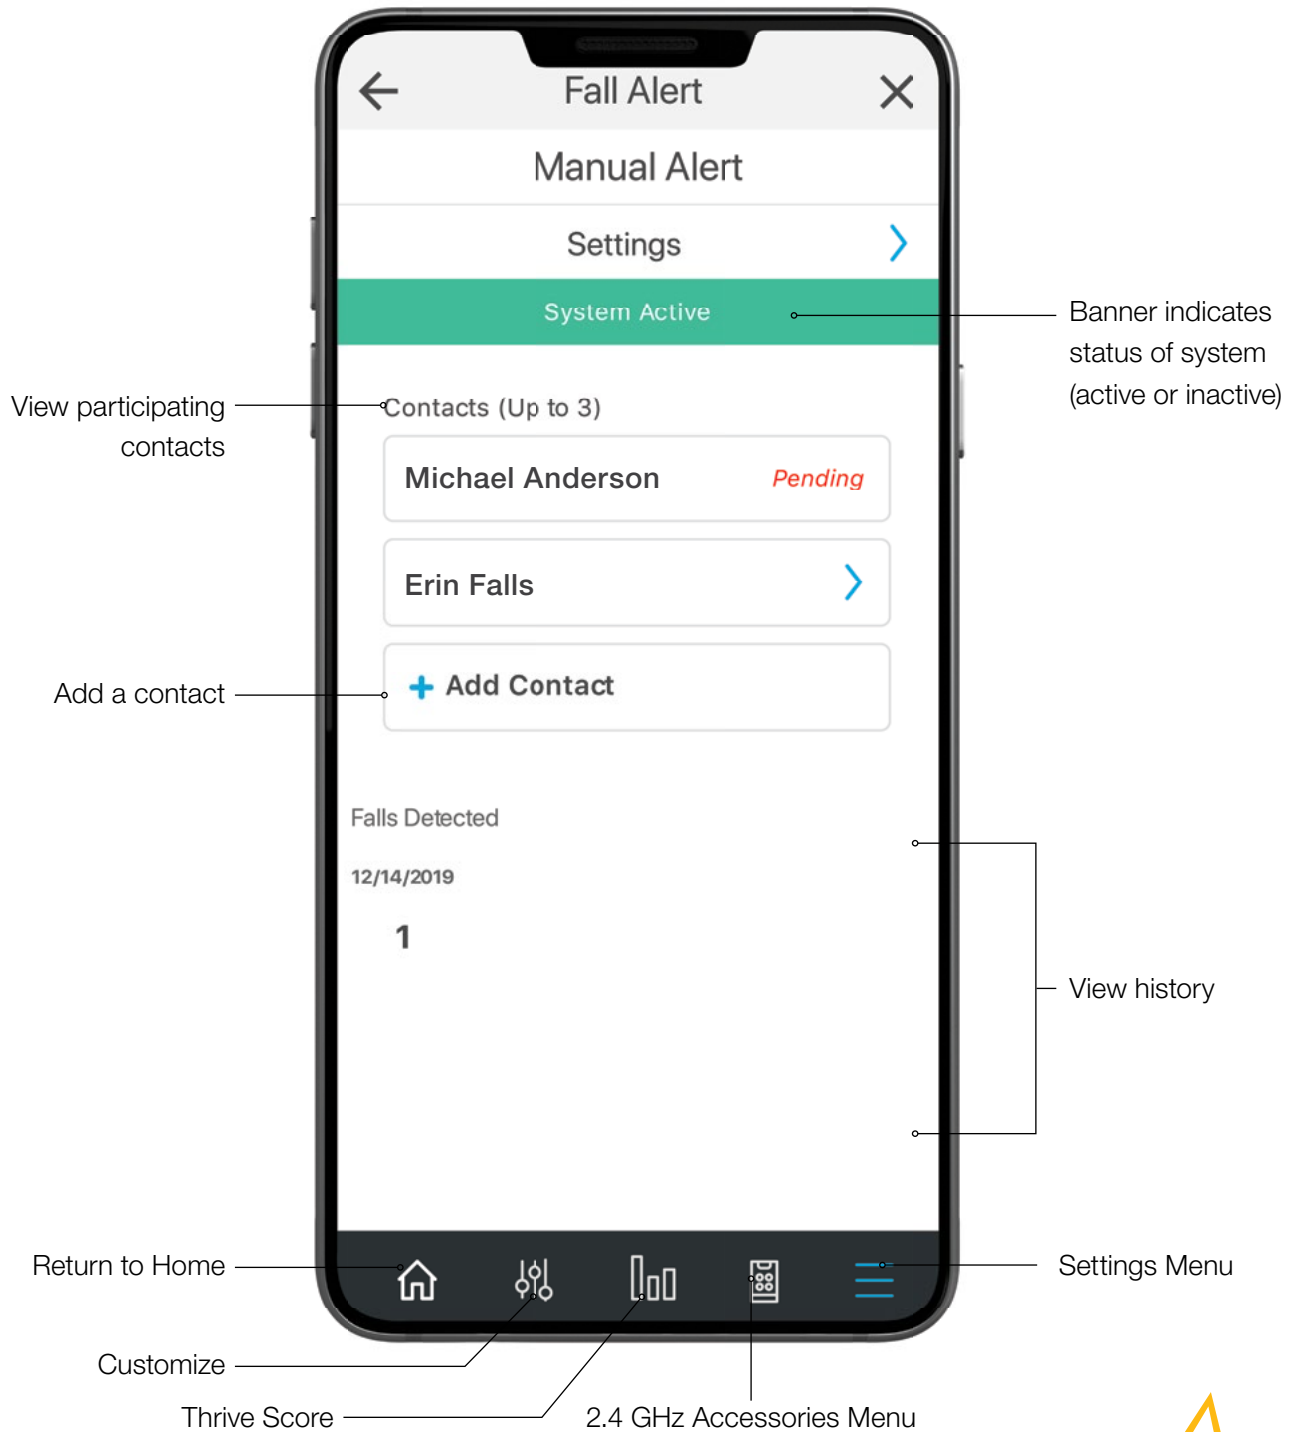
Fall Alert

Manual Alert

Settings

System Active

Banner indicates status of system (active or inactive)

View participating contacts

Contacts (Up to 3)

Michael Anderson Pending

Erin Falls

Add a contact

+ Add Contact

Falls Detected

12/14/2019

1

View history

Return to Home

Settings Menu

Customize

Thrive Score

2.4 GHz Accessories Menu